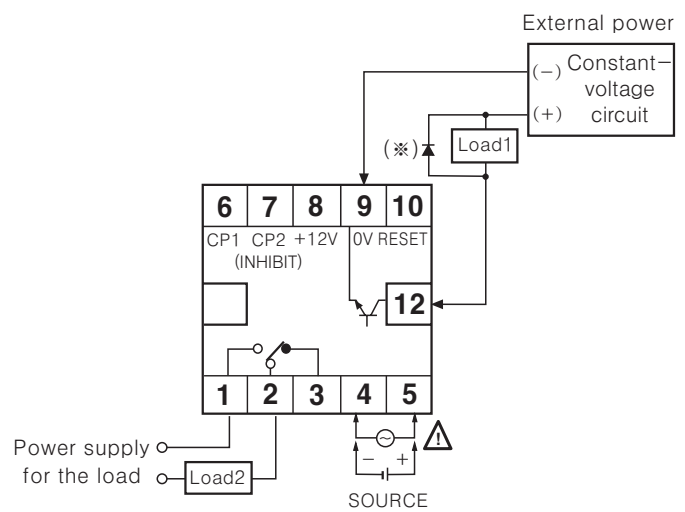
External power

(−) Constant−voltage (+) circuit

(※)

Load1

| 6 | 7 | 8 | 9 | 10 |
|---|---|---|---|---|
| CP1 | CP2 (INHIBIT) | +12V | 0V | RESET |

12

| 1 | 2 | 3 | 4 | 5 |
|---|---|---|---|---|

Power supply for the load

Load2

− +

SOURCE